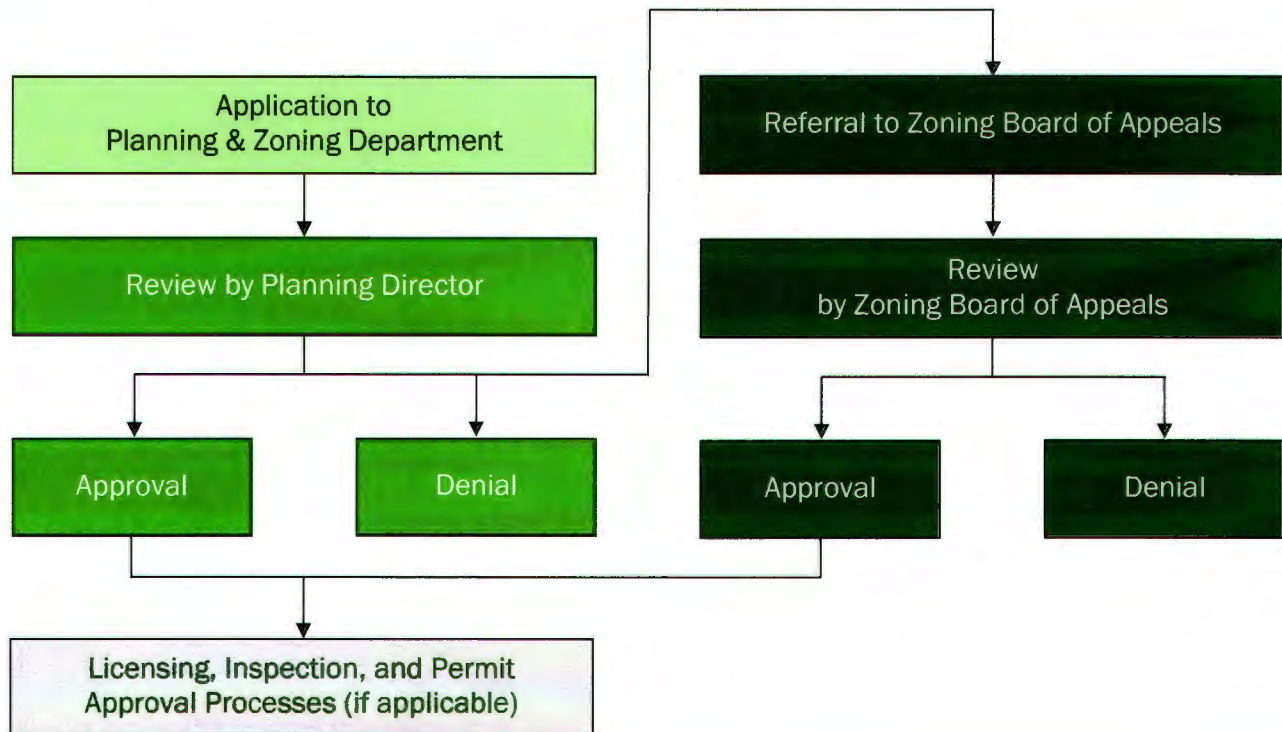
Application to Planning & Zoning Department

Review by Planning Director

Approval

Denial

Referral to Zoning Board of Appeals

Review by Zoning Board of Appeals

Approval

Denial

Licensing, Inspection, and Permit Approval Processes (if applicable)